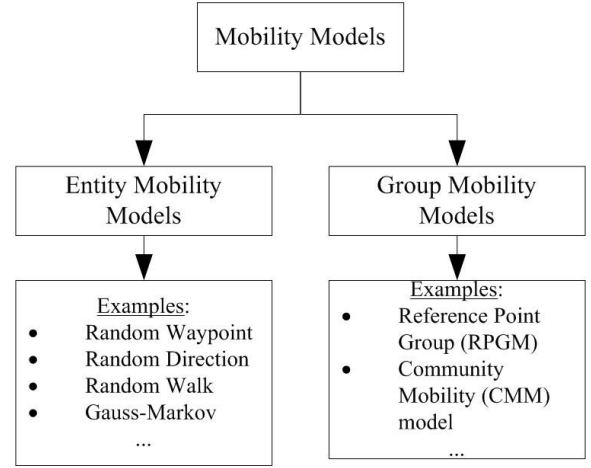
Mobility Models

Entity Mobility Models

Group Mobility Models

Examples:
- Random Waypoint
- Random Direction
- Random Walk
- Gauss-Markov

...

Examples:
- Reference Point Group (RPGM)
- Community Mobility (CMM) model

...